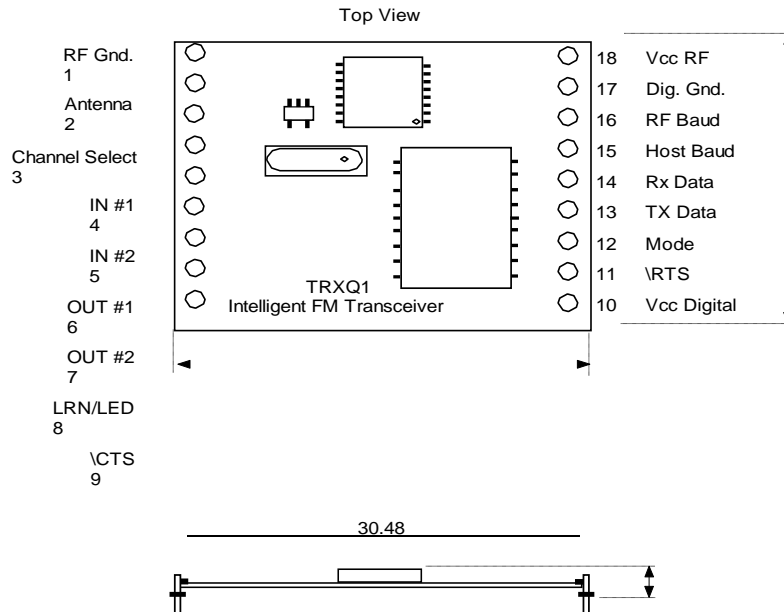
Top View

RF Gnd.
1

Antenna
2

Channel Select
3

IN #1
4

IN #2
5

OUT #1
6

OUT #2
7

LRN/LED
8

\CTS
9

TRXQ1
Intelligent FM Transceiver

18 Vcc RF
17 Dig. Gnd.
16 RF Baud
15 Host Baud
14 Rx Data
13 TX Data
12 Mode
11 \RTS
10 Vcc Digital

30.48